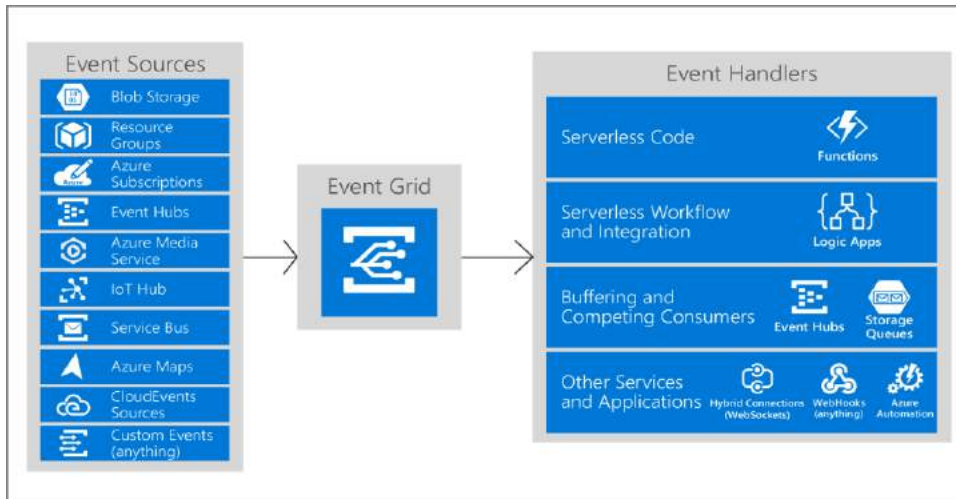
Event Sources

Blob Storage

Resource Groups

Azure Subscriptions

Event Hubs

Azure Media Service

IoT Hub

Service Bus

Azure Maps

CloudEvents Sources

Custom Events (anything)

Event Grid

Event Handlers

Serverless Code

Functions

Serverless Workflow and Integration

Logic Apps

Buffering and Competing Consumers

Event Hubs

Storage Queues

Other Services and Applications

Hybrid Connections (WebSockets)

WebHooks (anything)

Azure Automation